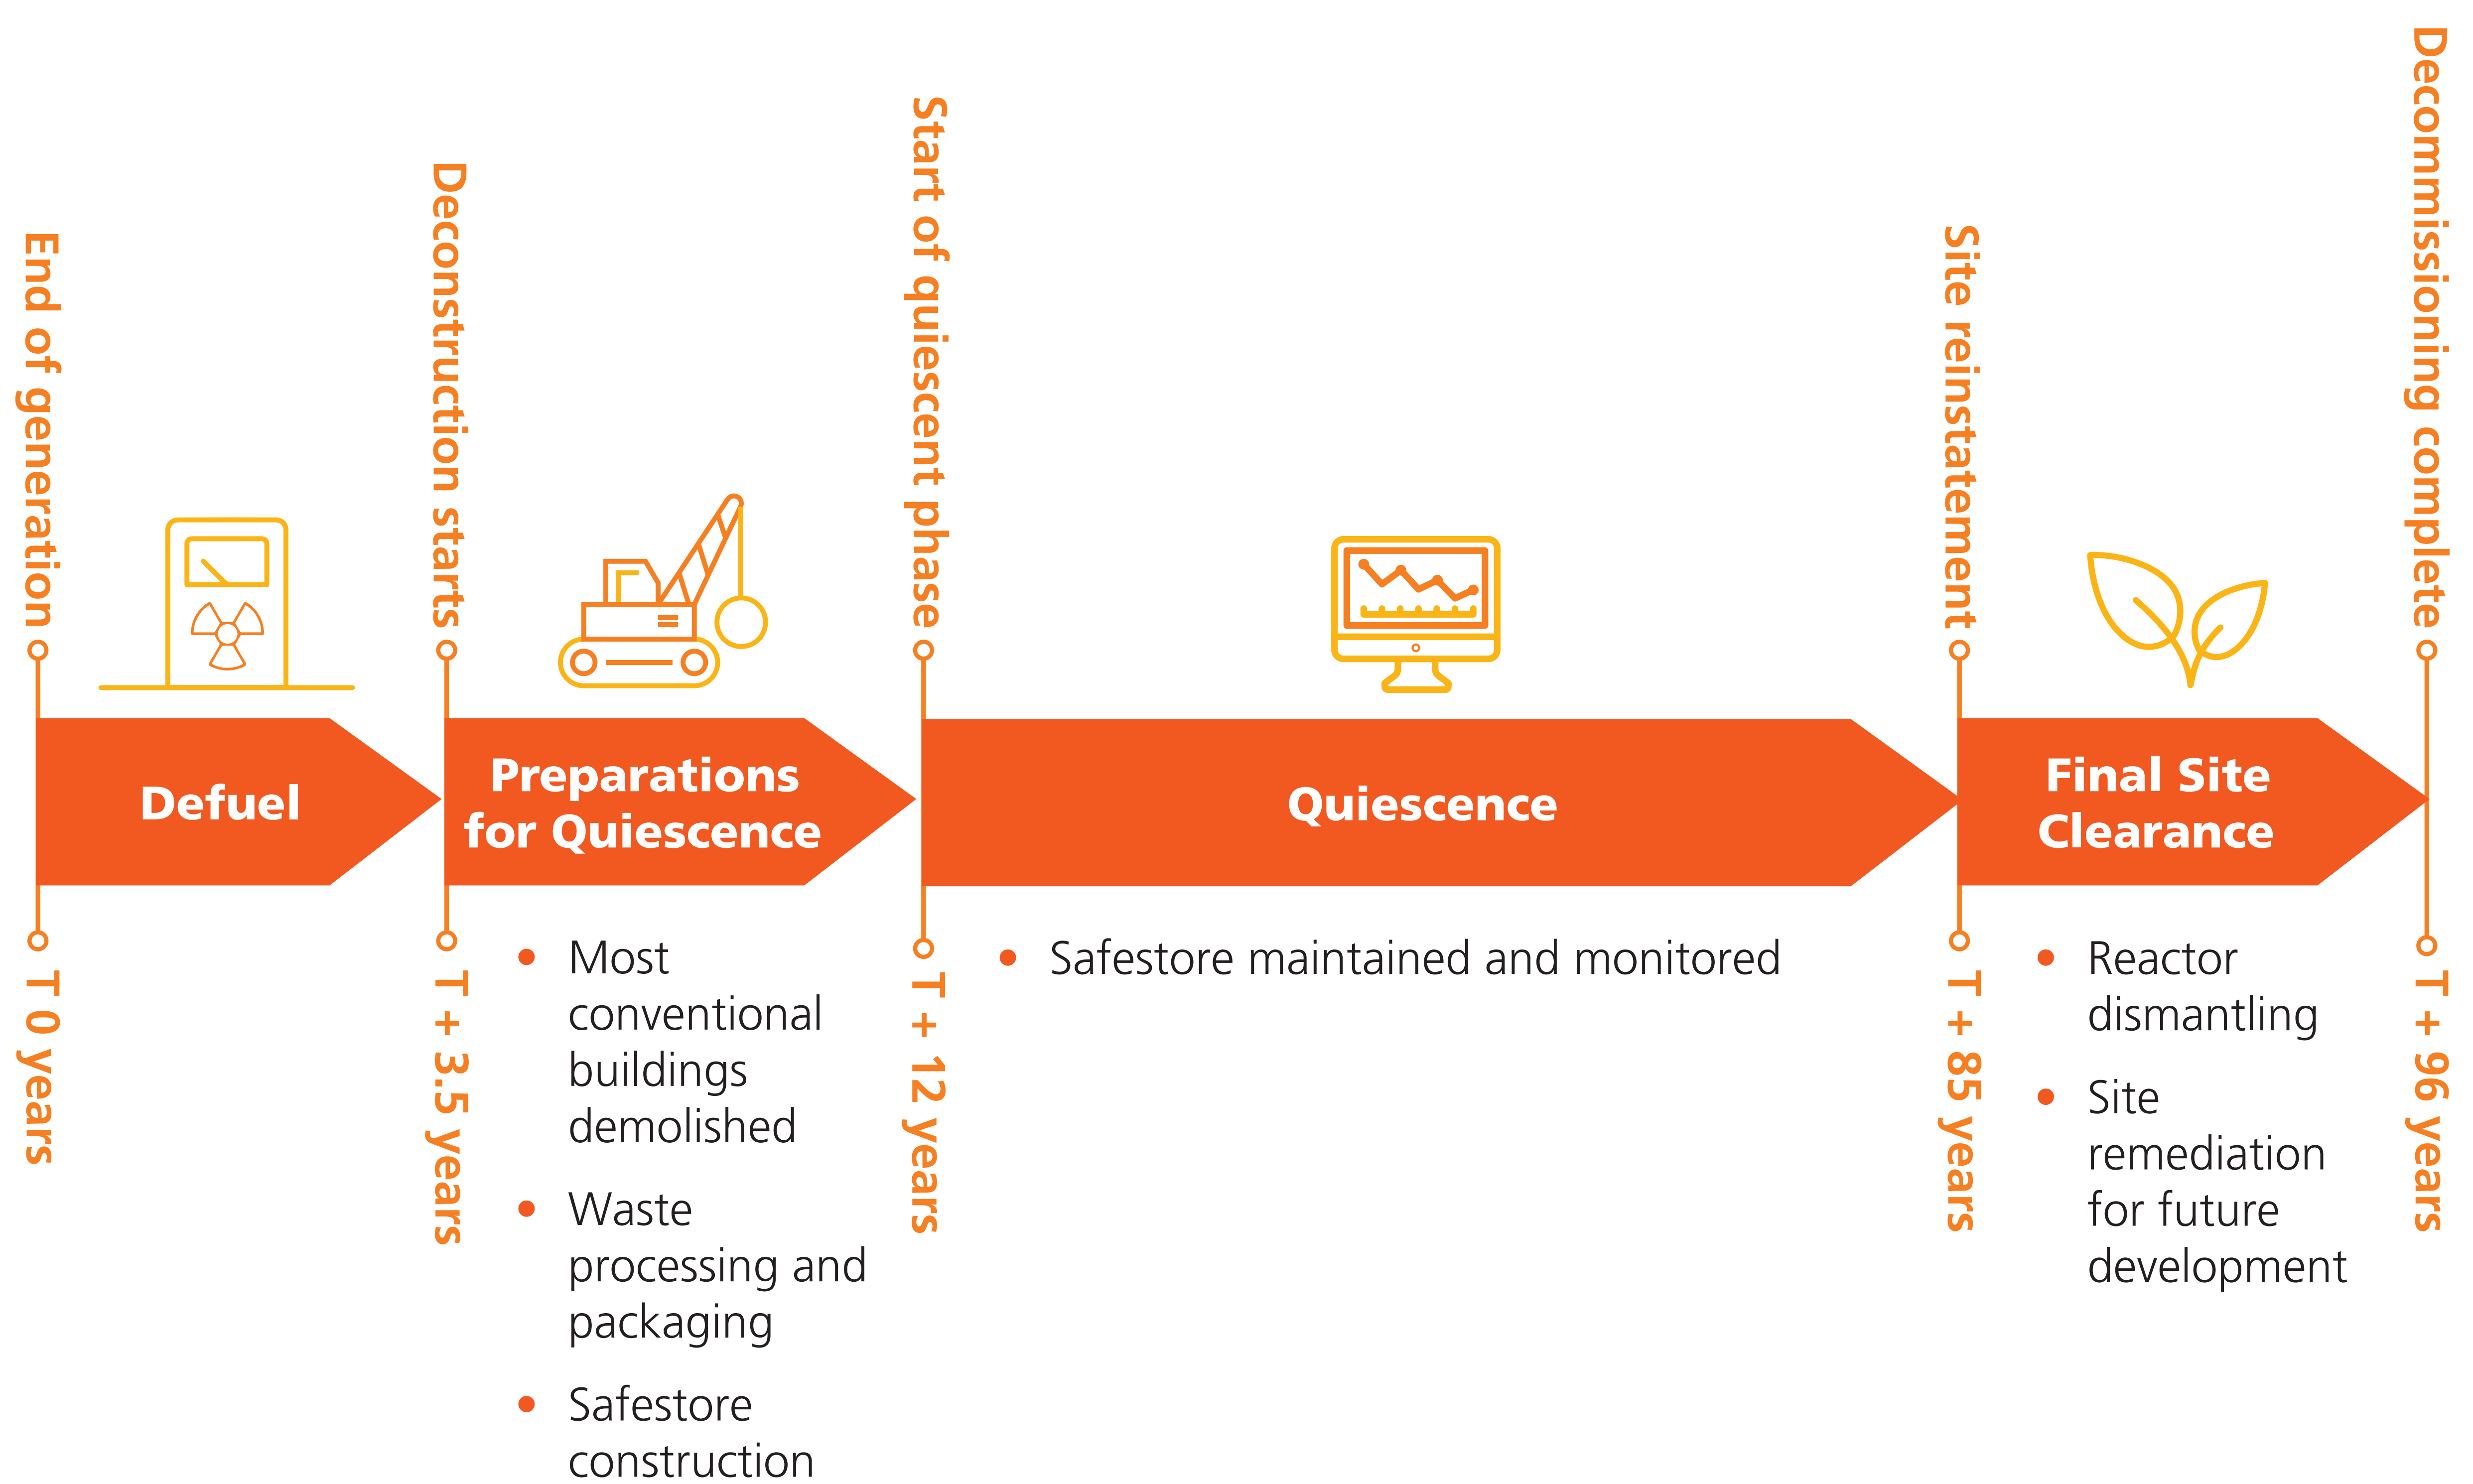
End of generation

Deconstruction starts

Start of quiescent phase

Site reinstatement

Decommissioning complete

Defuel

Preparations for Quiescence

Quiescence

Final Site Clearance

T 0 years

T + 3.5 years

T + 12 years

T + 85 years

T + 96 years

- Most conventional buildings demolished
- Waste processing and packaging
- Safestore construction

- Safestore maintained and monitored

- Reactor dismantling
- Site remediation for future development